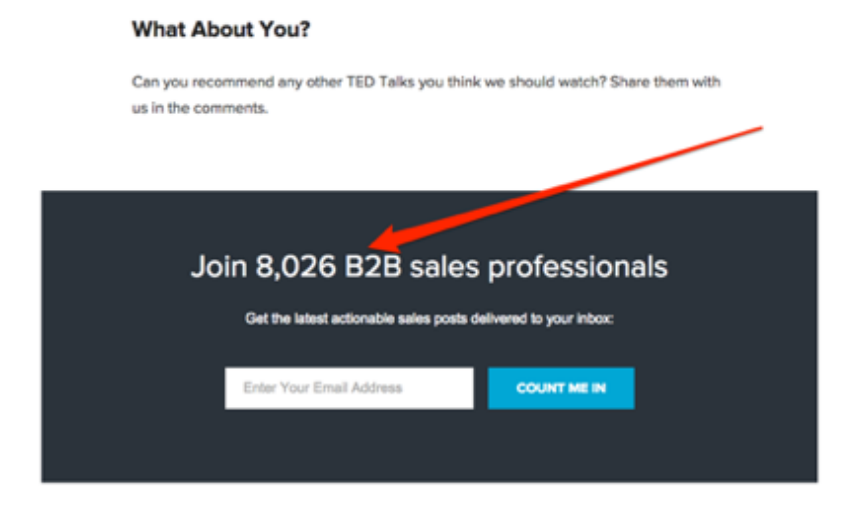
What About You?

Can you recommend any other TED Talks you think we should watch? Share them with us in the comments.

Join 8,026 B2B sales professionals

Get the latest actionable sales posts delivered to your inbox:

Enter Your Email Address

COUNT ME IN